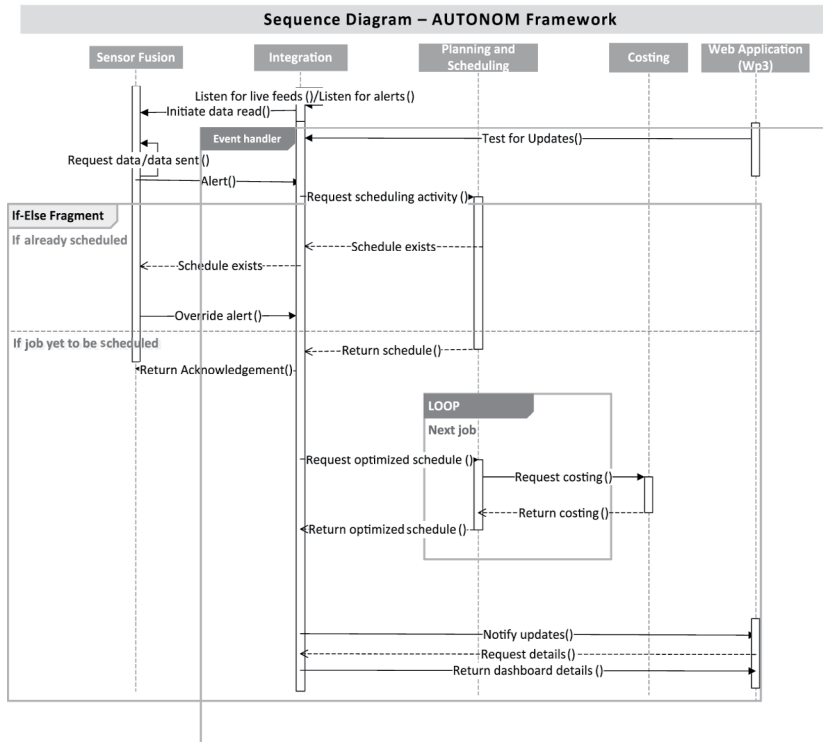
Sequence Diagram – AUTONOM Framework

Sensor Fusion

Integration

Planning and Scheduling

Costing

Web Application (Wp3)

Listen for live feeds ()/Listen for alerts ()

Initiate data read()

Event handler

Test for Updates()

Request data/data sent ()

Alert()

Request scheduling activity ()

If-Else Fragment

If already scheduled

Schedule exists

Schedule exists

Override alert ()

If job yet to be scheduled

Return schedule ()

Return Acknowledgement()

LOOP

Next job

Request optimized schedule ()

Request costing ()

Return costing ()

Return optimized schedule ()

Notify updates()

Request details ()

Return dashboard details ()